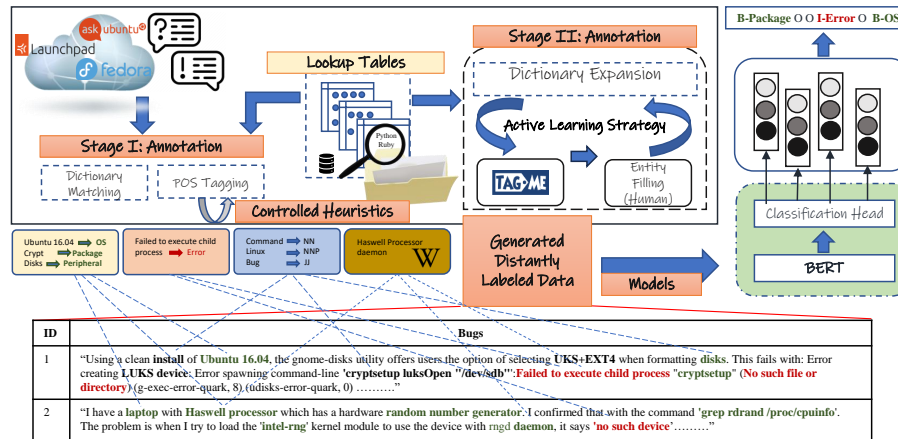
ask ubuntu
Launchpad
fedora

B-Package O O I-Error O B-OS

Lookup Tables
Python
Ruby

Stage II: Annotation
Dictionary Expansion
Active Learning Strategy
TAG ME
Entity Filling (Human)

Stage I: Annotation
Dictionary Matching
POS Tagging
Controlled Heuristics

Classification Head
BERT

Ubuntu 16.04 → OS
Crypt → Package
Disks → Peripheral

Failed to execute child process → Error

Command → NN
Linux → NNP
Bug → JJ

Haswell Processor
daemon
W

Generated Distantly Labeled Data

Models

| ID | Bugs |
|---|---|
| 1 | "Using a clean install of Ubuntu 16.04, the gnome-disks utility offers users the option of selecting UKS+EXT4 when formatting disks. This fails with: Error creating LUKS device: Error spawning command-line 'cryptsetup luksOpen "/dev/sdb"':Failed to execute child process "cryptsetup" (No such file or directory) (g-exec-error-quark, 8) (udisks-error-quark, 0) ………." |
| 2 | "I have a laptop with Haswell processor which has a hardware random number generator. I confirmed that with the command 'grep rdrand /proc/cpuinfo'. The problem is when I try to load the 'intel-rng' kernel module to use the device with rngd daemon, it says 'no such device'………" |